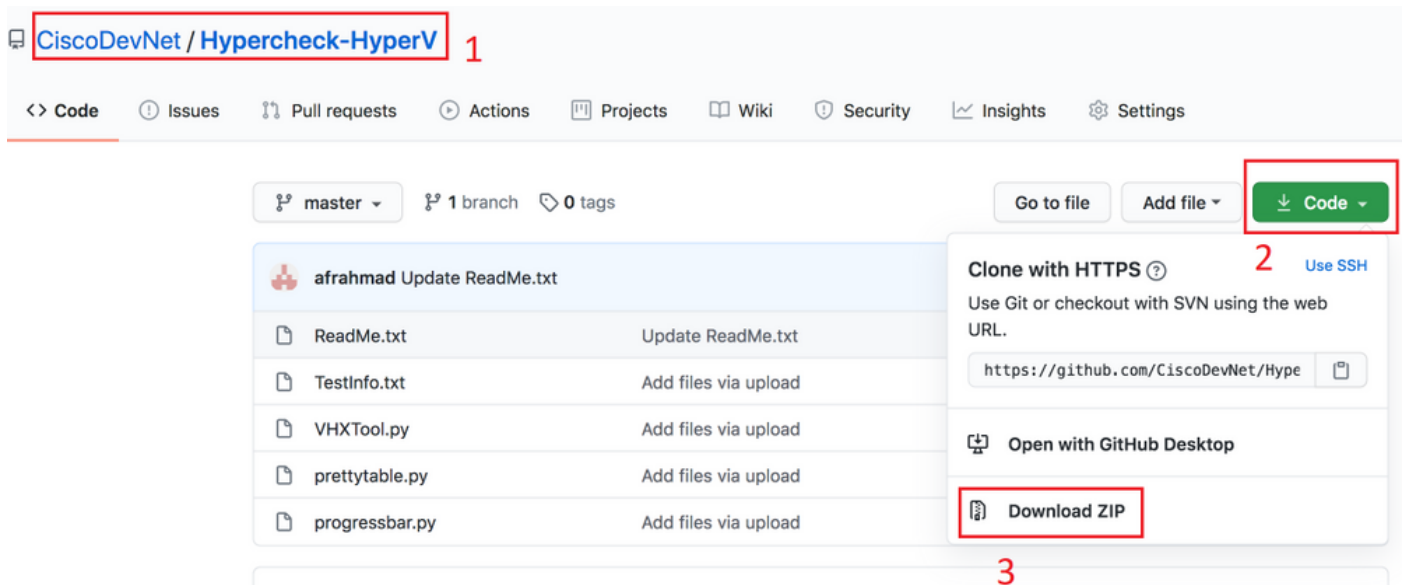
CiscoDevNet / Hypercheck-HyperV 1

<> Code Issues Pull requests Actions Projects Wiki Security Insights Settings

master 1 branch 0 tags

Go to file Add file Code

2

afrahmad Update ReadMe.txt

| | |
|---|---|
| ReadMe.txt | Update ReadMe.txt |
| TestInfo.txt | Add files via upload |
| VHXTool.py | Add files via upload |
| prettytable.py | Add files via upload |
| progressbar.py | Add files via upload |

Clone with HTTPS ?

Use SSH

Use Git or checkout with SVN using the web URL.

https://github.com/CiscoDevNet/Hype

Open with GitHub Desktop

Download ZIP

3